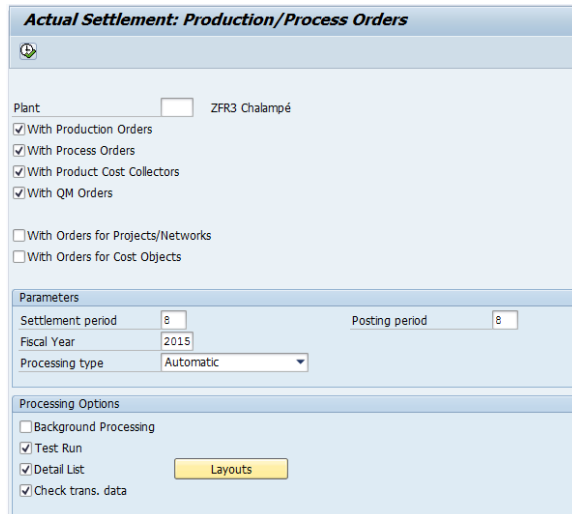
Actual Settlement: Production/Process Orders

Plant ZFR3 Chalampé

With Production Orders
With Process Orders
With Product Cost Collectors
With QM Orders

With Orders for Projects/Networks
With Orders for Cost Objects

Parameters

Settlement period 8
Posting period 8
Fiscal Year 2015
Processing type Automatic

Processing Options

Background Processing
Test Run
Detail List
Layouts
Check trans. data